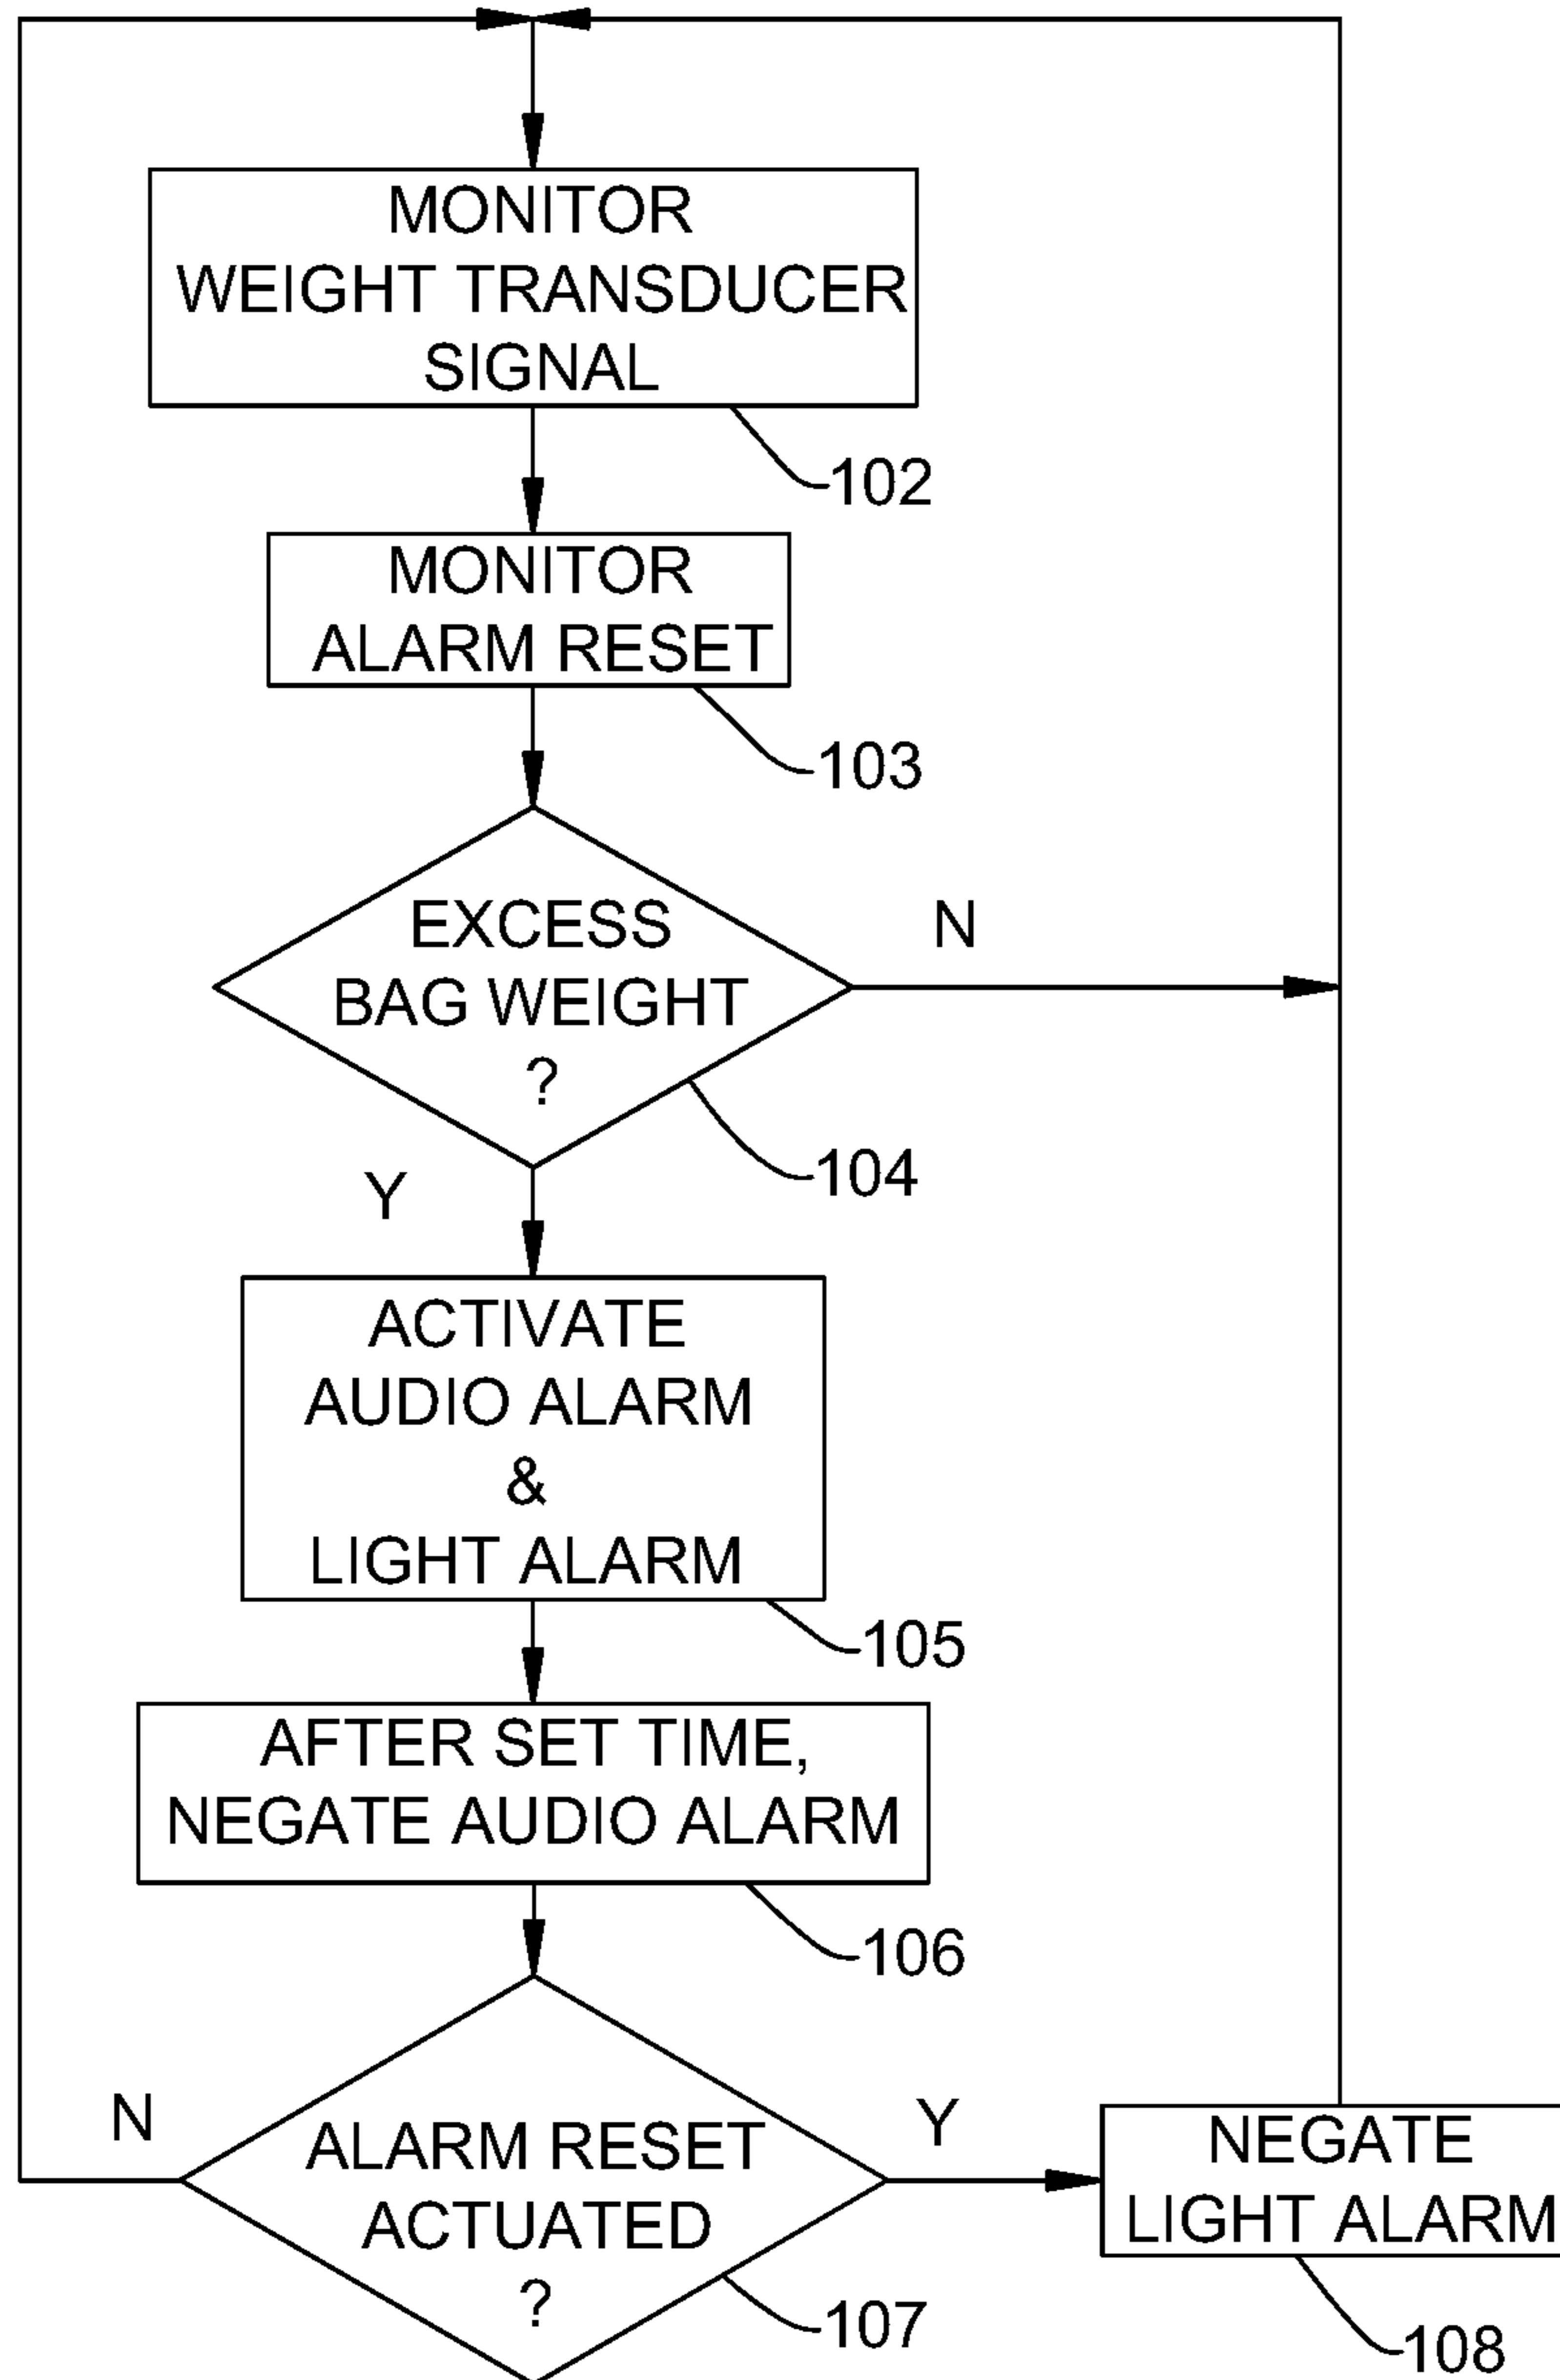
MONITOR WEIGHT TRANSDUCER SIGNAL

102

MONITOR ALARM RESET

103

EXCESS BAG WEIGHT ?

N

104

Y

ACTIVATE AUDIO ALARM & LIGHT ALARM

105

AFTER SET TIME, NEGATE AUDIO ALARM

106

N

ALARM RESET ACTUATED ?

Y

NEGATE LIGHT ALARM

107

108